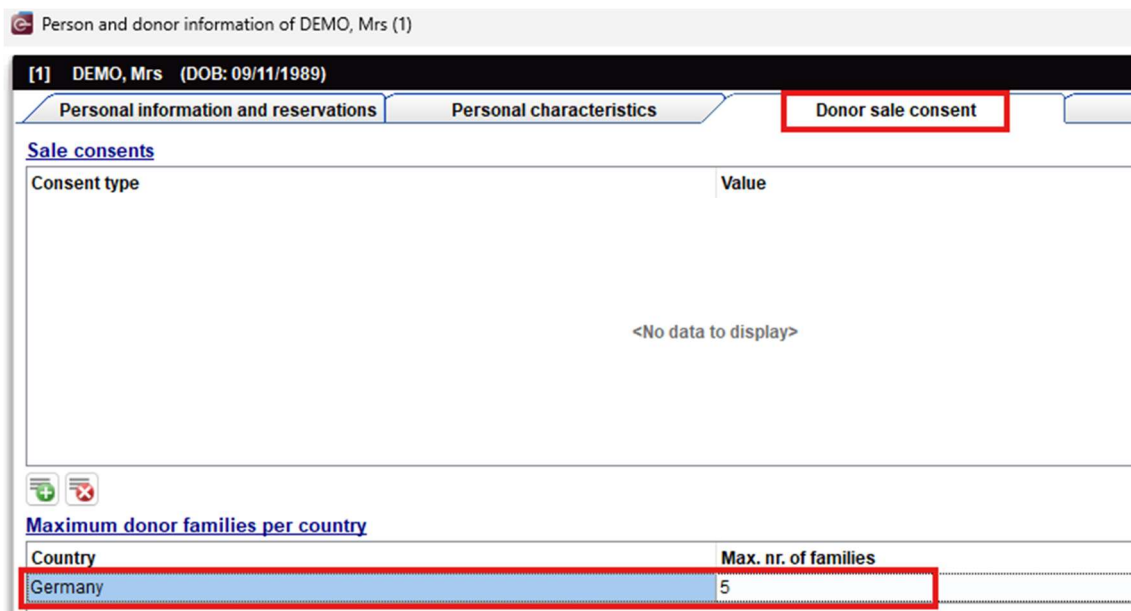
Person and donor information of DEMO, Mrs (1)

[1] DEMO, Mrs (DOB: 09/11/1989)

Personal information and reservations
Personal characteristics
Donor sale consent

Sale consents

| Consent type | Value |
|---|---|

<No data to display>

Maximum donor families per country

| Country | Max. nr. of families |
|---|---|
| Germany | 5 |